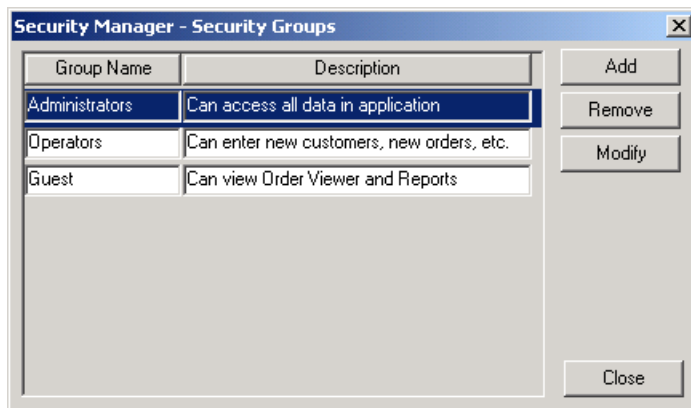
Security Manager - Security Groups

| Group Name | Description |
|---|---|
| Administrators | Can access all data in application |
| Operators | Can enter new customers, new orders, etc. |
| Guest | Can view Order Viewer and Reports |

Add
Remove
Modify
Close